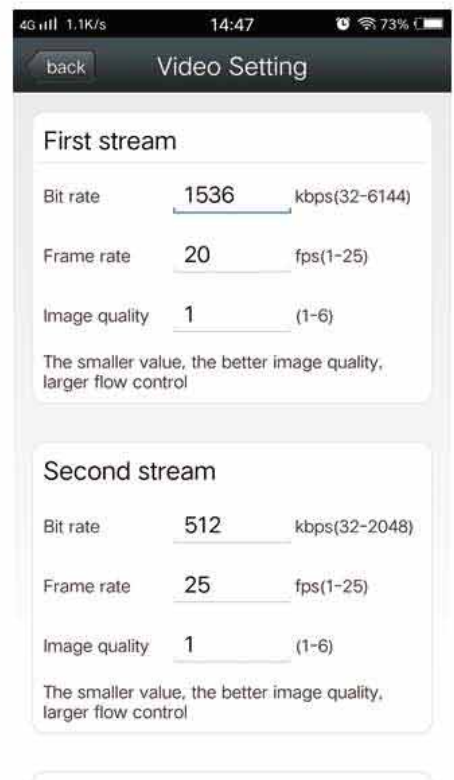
4G 1.1K/s 14:47 73%

back Video Setting

First stream

Bit rate 1536 kbps(32-6144)

Frame rate 20 fps(1-25)

Image quality 1 (1-6)

The smaller value, the better image quality, larger flow control

Second stream

Bit rate 512 kbps(32-2048)

Frame rate 25 fps(1-25)

Image quality 1 (1-6)

The smaller value, the better image quality, larger flow control